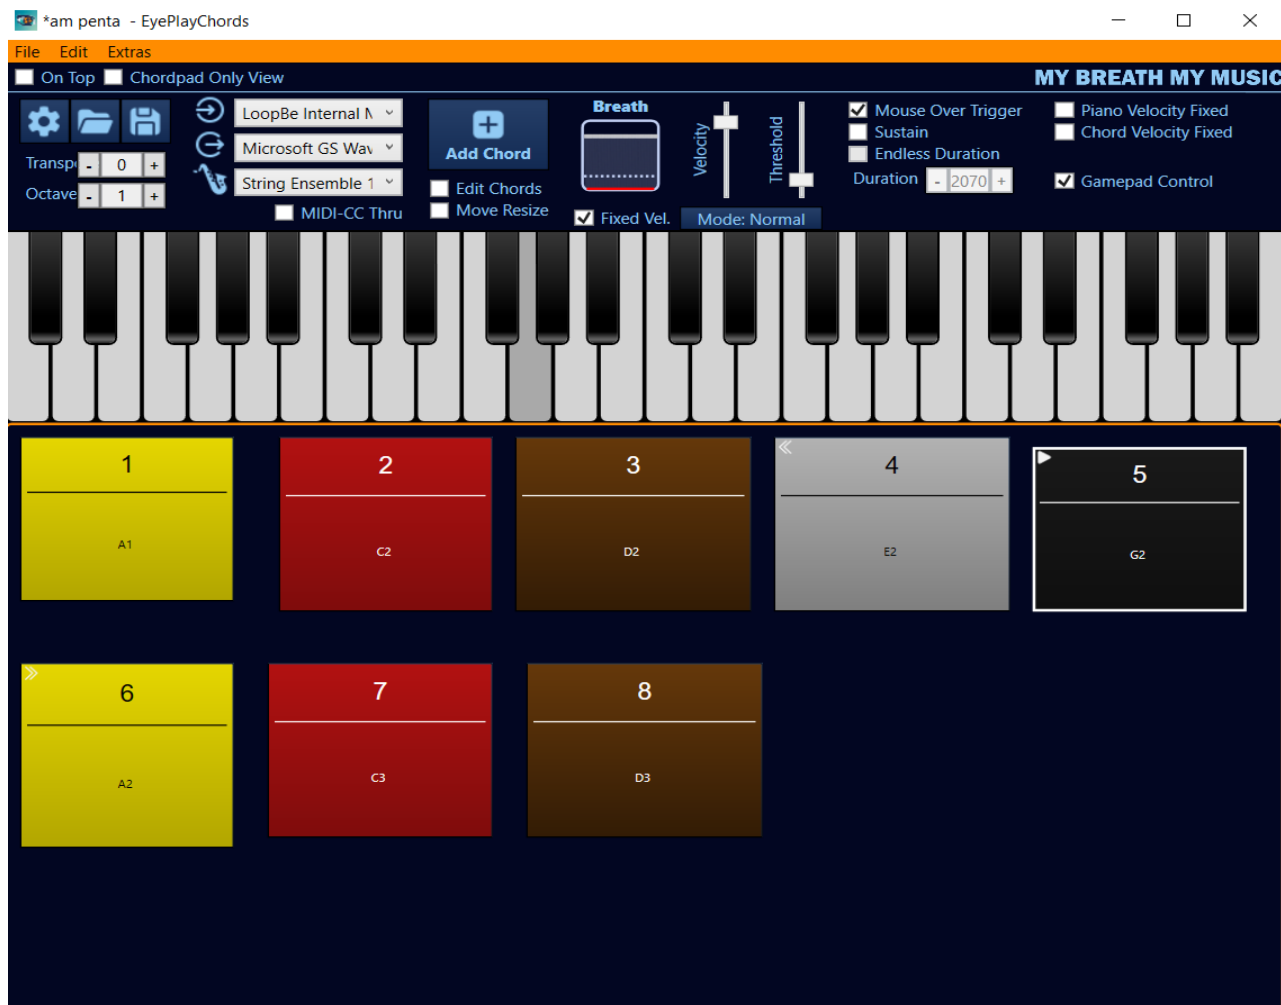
*am penta - EyePlayChords

File Edit Extras

On Top Chordpad Only View

MY BREATH MY MUSIC

Transp - 0 +
Octave - 1 +

LoopBe Internal M
Microsoft GS Wav
String Ensemble 1
MIDI-CC Thru

Add Chord
Edit Chords
Move Resize

Breath
Fixed Vel.

Velocity
Threshold
Mode: Normal

Mouse Over Trigger
Sustain
Endless Duration
Duration - 2070 +

Piano Velocity Fixed
Chord Velocity Fixed
Gamepad Control

1
A1

2
C2

3
D2

4
E2

5
G2

6
A2

7
C3

8
D3